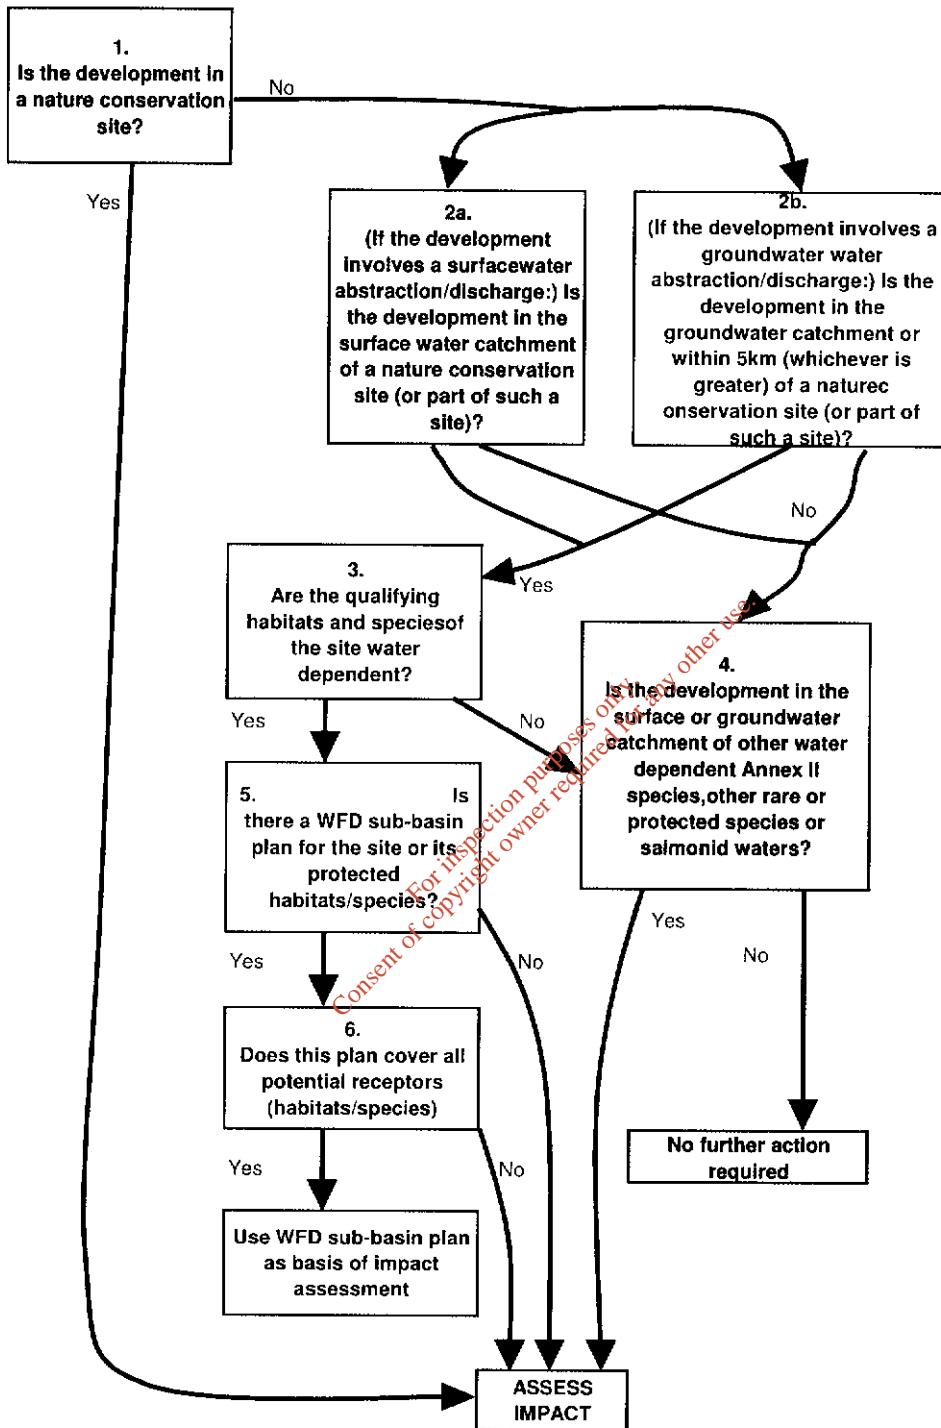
1.
Is the development in a nature conservation site?

No

Yes

2a.
(If the development involves a surfacewater abstraction/discharge:) Is the development in the surface water catchment of a nature conservation site (or part of such a site)?

2b.
(If the development involves a groundwater water abstraction/discharge:) Is the development in the groundwater catchment or within 5km (whichever is greater) of a naturec onservation site (or part of such a site)?

No

Yes

3.
Are the qualifying habitats and speciesof the site water dependent?

4.
Is the development in the surface or groundwater catchment of other water dependent Annex II species,other rare or protected species or salmonid waters?

Yes

No

5. Is there a WFD sub-basin plan for the site or its protected habitats/species?

Yes

No

Yes

No

6.
Does this plan cover all potential receptors (habitats/species)

No further action required

Yes

No

Use WFD sub-basin plan as basis of impact assessment

ASSESS IMPACT

Consent of copyright owner required for any other use.
For inspection purposes only.